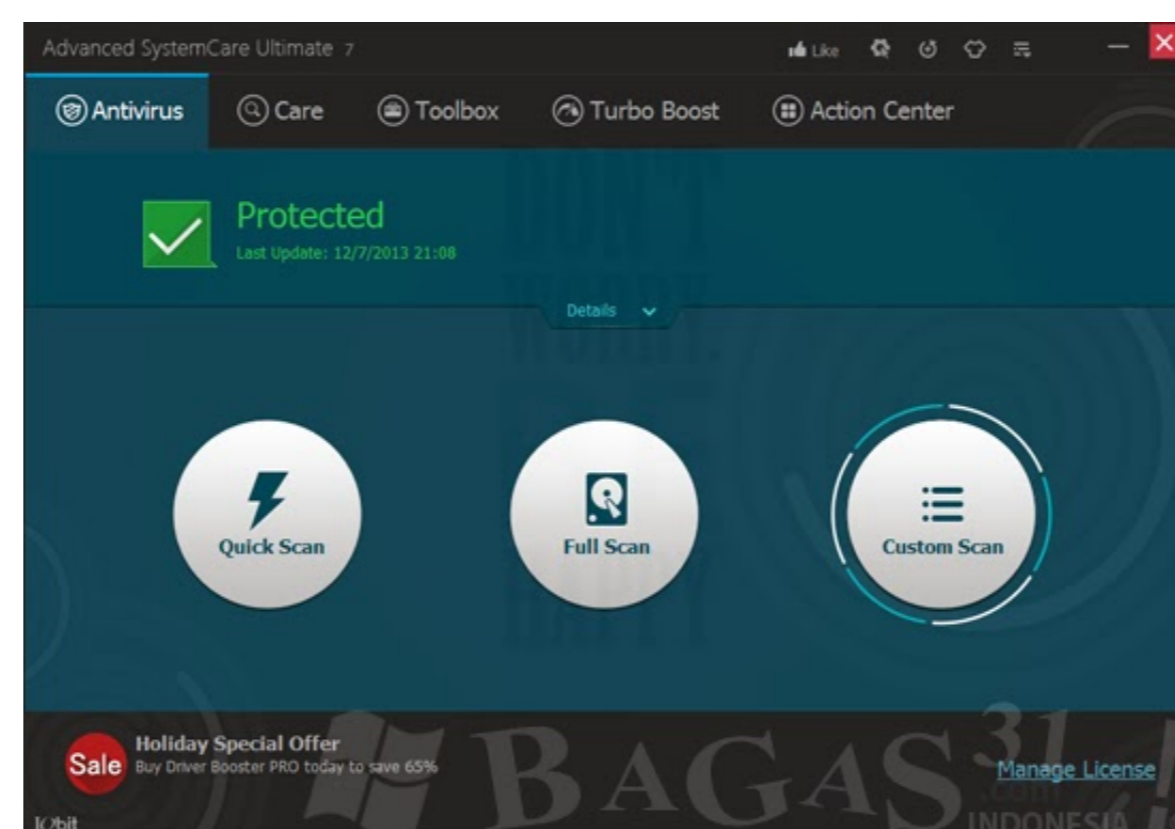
Advanced SystemCare Ultimate 7

Like

Antivirus Care Toolbox Turbo Boost Action Center

Protected
Last Update: 12/7/2013 21:08

Details

Quick Scan
Full Scan
Custom Scan

Sale
Holiday Special Offer
Buy Driver Booster PRO today to save 65%

BAGAS31
.com
INDONESIA

Manage License

IObit